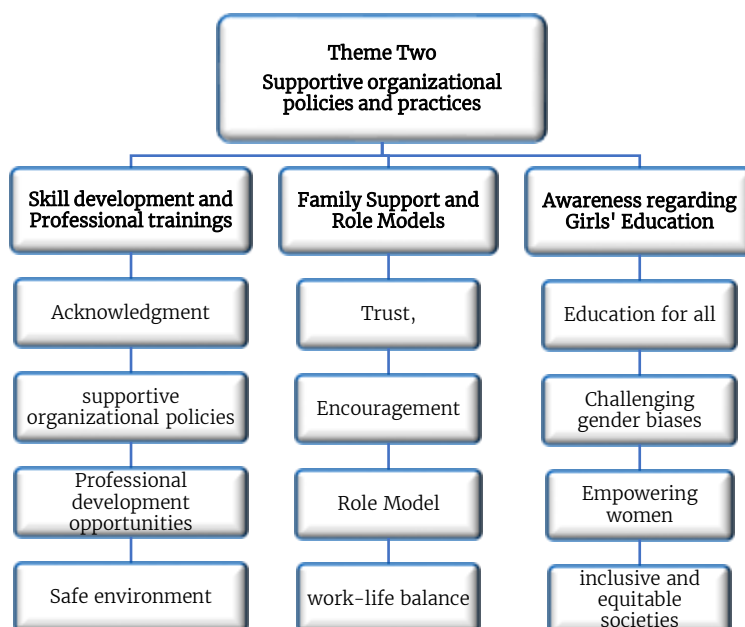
Theme Two
Supportive organizational policies and practices

Skill development and Professional trainings

Acknowledgment

supportive organizational policies

Professional development opportunities

Safe environment

Family Support and Role Models

Trust,

Encouragement

Role Model

work-life balance

Awareness regarding Girls' Education

Education for all

Challenging gender biases

Empowering women

inclusive and equitable societies